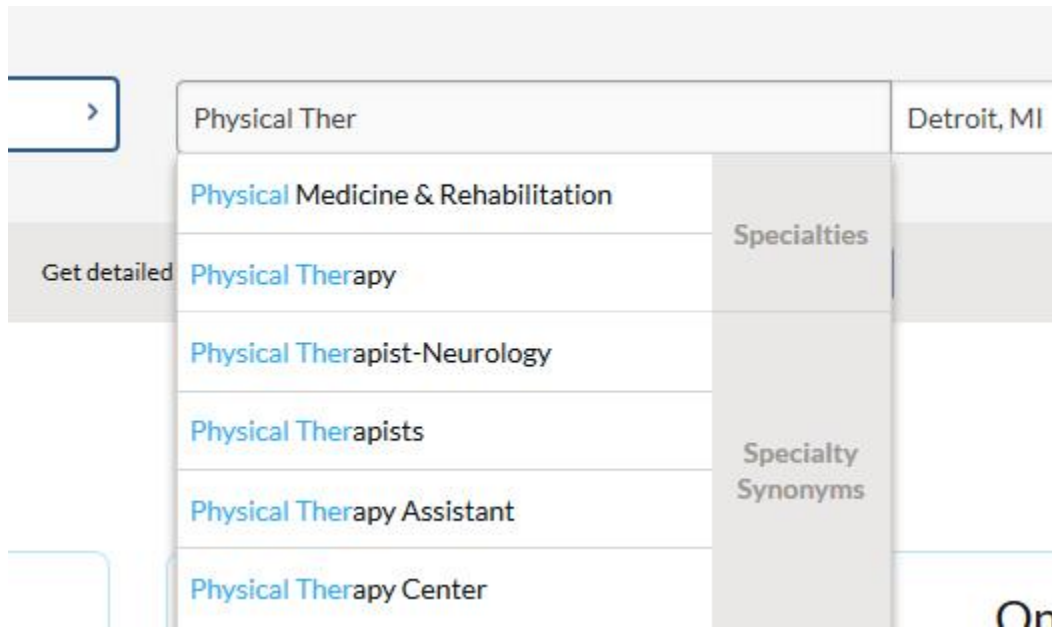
›

Physical Ther

Detroit, MI

Physical Medicine & Rehabilitation

Specialties

Get detailed

Physical Therapy

Physical Therapist-Neurology

Physical Therapists

Specialty Synonyms

Physical Therapy Assistant

Physical Therapy Center

On